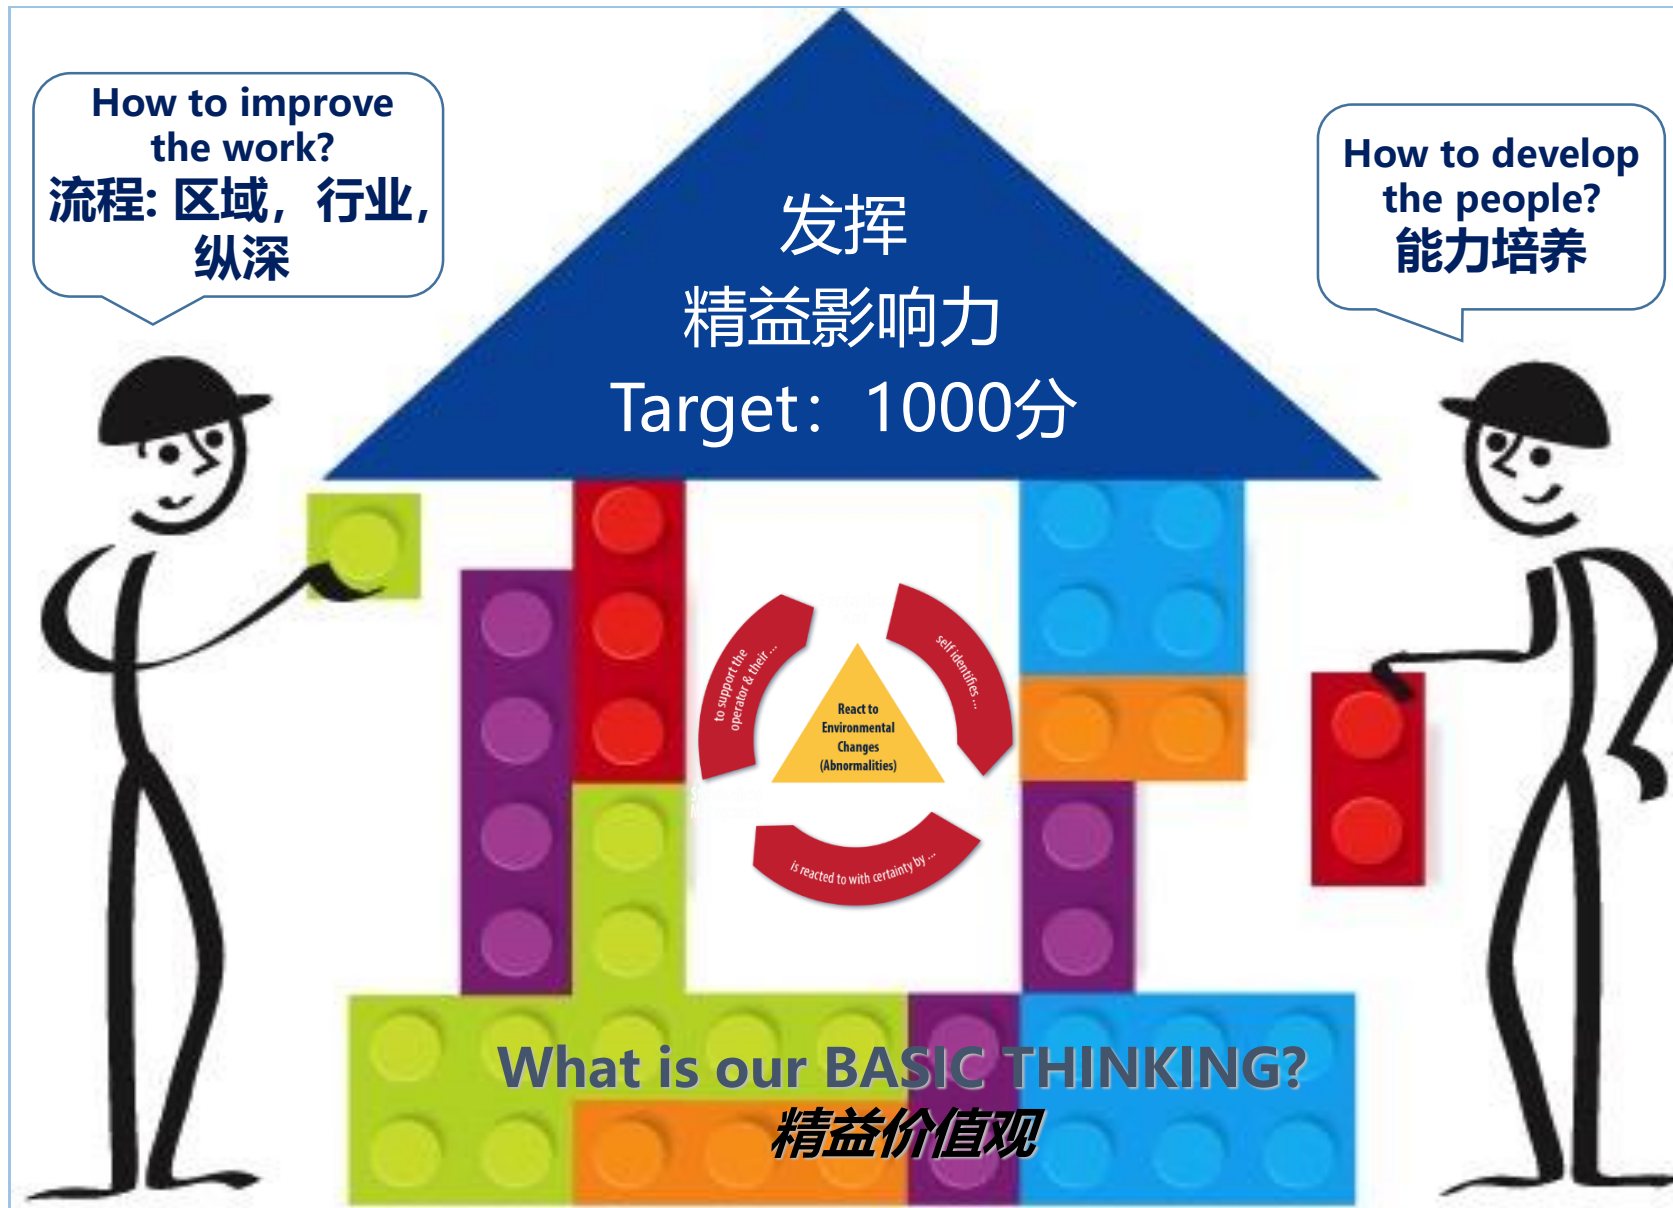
How to improve the work?
流程: 区域，行业，纵深

发挥
精益影响力
Target：1000分

How to develop the people?
能力培养

to support the operator & their ...
self identifies ...
React to Environmental Changes (Abnormalities)
is reacted to with certainty by ...

What is our BASIC THINKING?
精益价值观